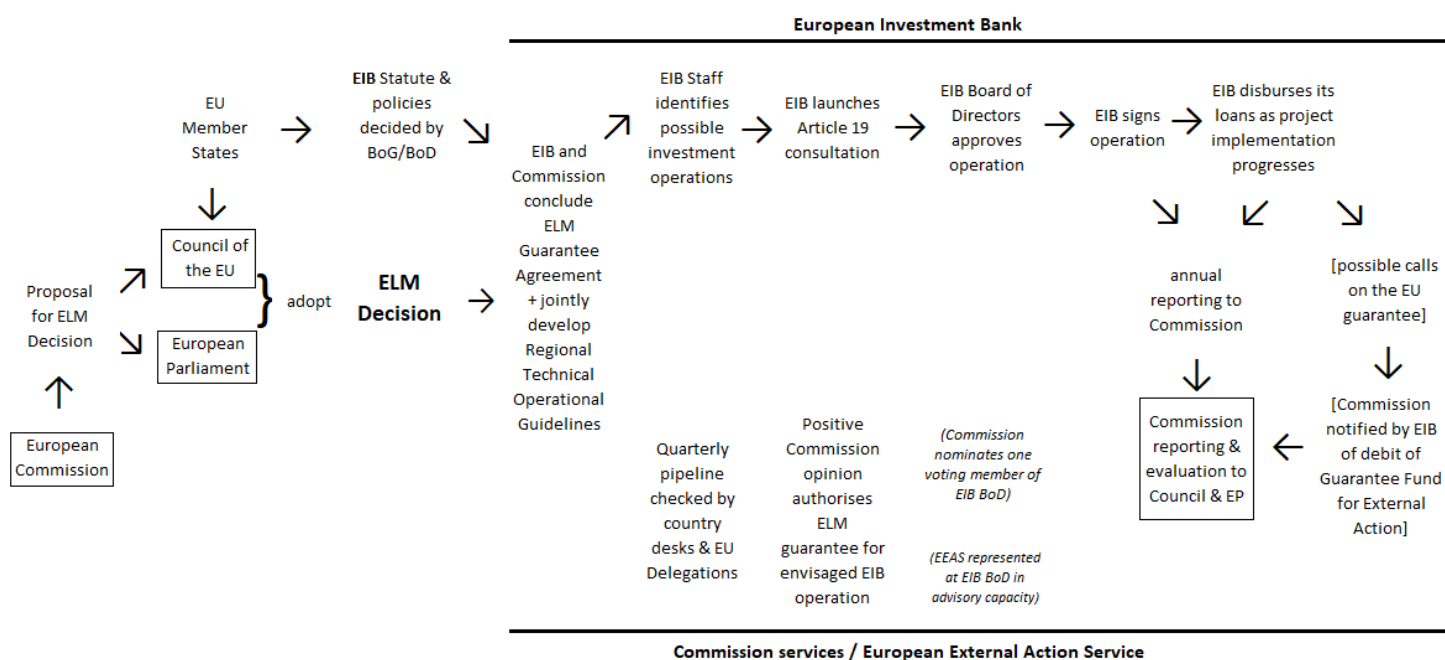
European Investment Bank

EU Member States

EIB Statute & policies decided by BoG/BoD

Council of the EU

European Parliament

adopt

Proposal for ELM Decision

European Commission

ELM Decision

EIB and Commission conclude ELM Guarantee Agreement + jointly develop Regional Technical Operational Guidelines

EIB Staff identifies possible investment operations

EIB launches Article 19 consultation

EIB Board of Directors approves operation

EIB signs operation

EIB disburses its loans as project implementation progresses

annual reporting to Commission

[possible calls on the EU guarantee]

Commission reporting & evaluation to Council & EP

[Commission notified by EIB of debit of Guarantee Fund for External Action]

Quarterly pipeline checked by country desks & EU Delegations

Positive Commission opinion authorises ELM guarantee for envisaged EIB operation

(Commission nominates one voting member of EIB BoD)

(EEAS represented at EIB BoD in advisory capacity)

Commission services / European External Action Service